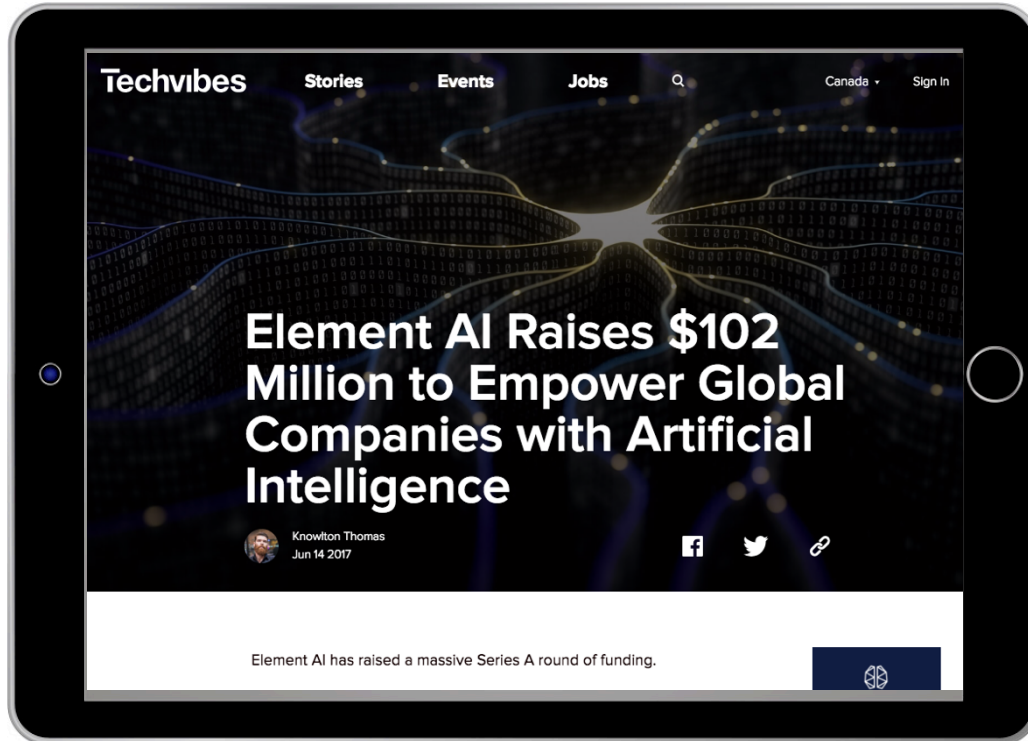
Techvibes Stories Events Jobs Canada Sign In

Element AI Raises $102 Million to Empower Global Companies with Artificial Intelligence

Knowlton Thomas
Jun 14 2017

Element AI has raised a massive Series A round of funding.